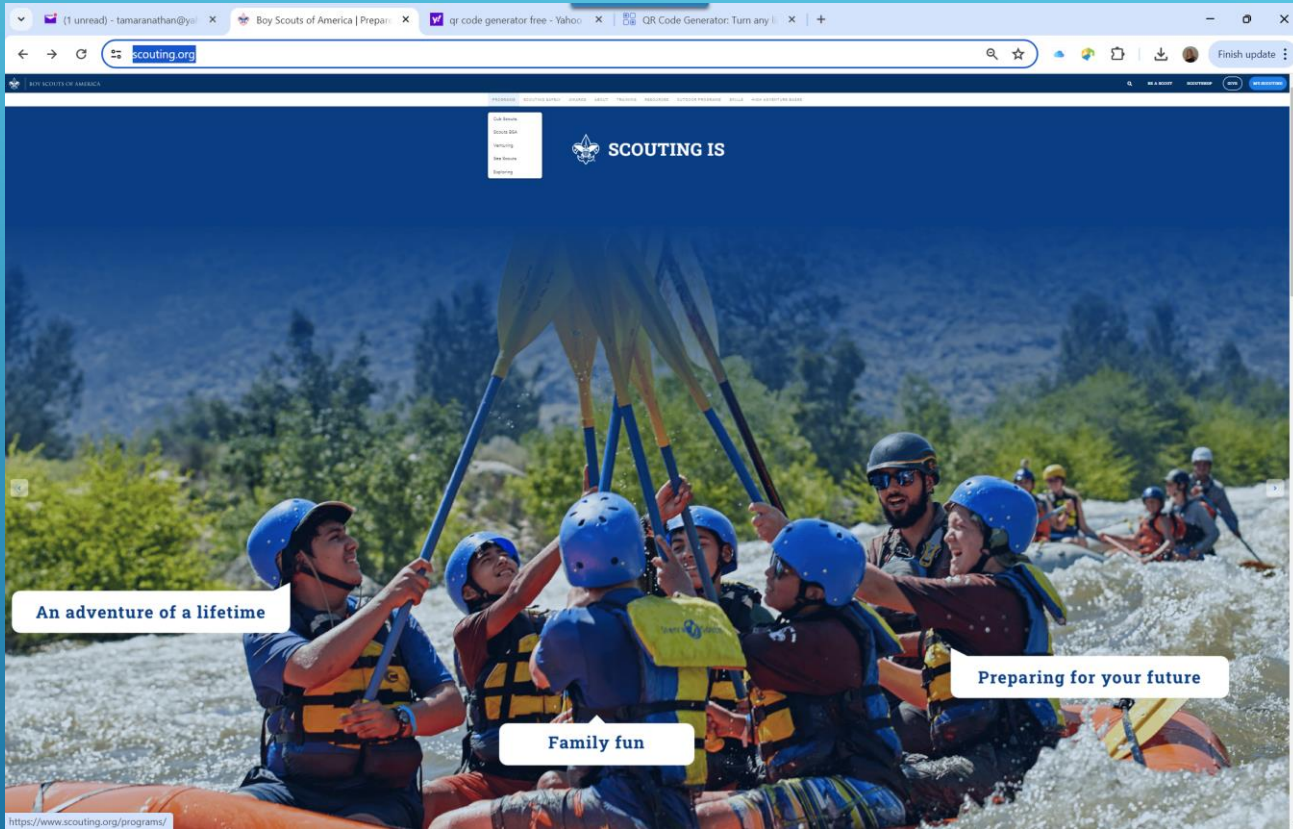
(1 unread) - tamaranathan@ya | Boy Scouts of America | Prepar | qr code generator free - Yahoo | QR Code Generator: Turn any

scouting.org

Finish update

BOY SCOUTS OF AMERICA

BE A SCOUT | SCOUTSHOP | MY SCOUTING

PROGRAMS | SCOUTING SAFELY | AWARDS | ABOUT | TRAINING | RESOURCES | OUTDOOR PROGRAMS | SKILLS | HIGH ADVENTURE BASES

Cub Scouts
Scouts BSA
Venturing
Sea Scouts
Exploring

SCOUTING IS

An adventure of a lifetime

Preparing for your future

Family fun

https://www.scouting.org/programs/